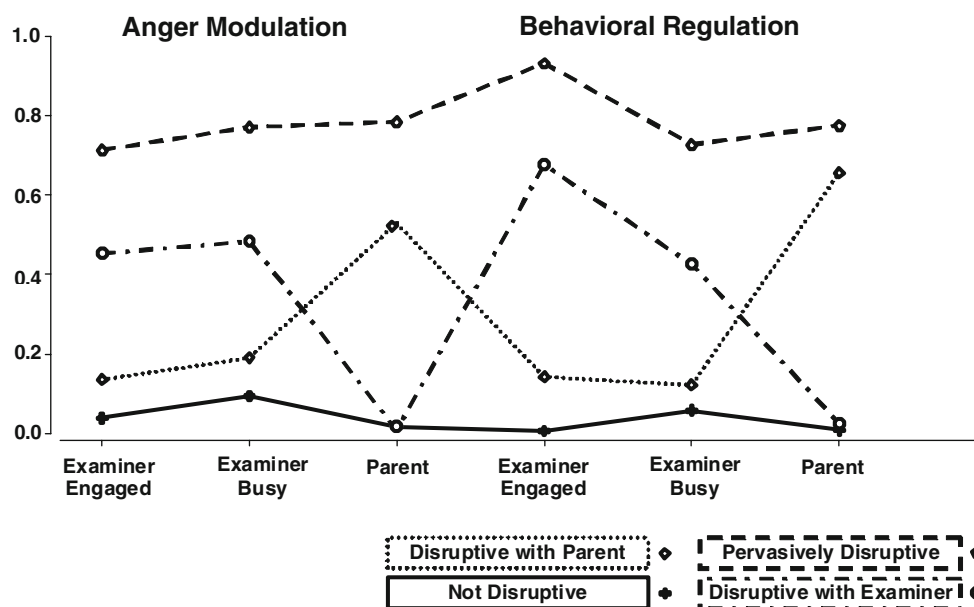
Anger Modulation

Behavioral Regulation

1.0

0.8

0.6

0.4

0.2

0.0

Examiner Engaged

Examiner Busy

Parent

Examiner Engaged

Examiner Busy

Parent

Disruptive with Parent

Pervasively Disruptive

Not Disruptive

Disruptive with Examiner